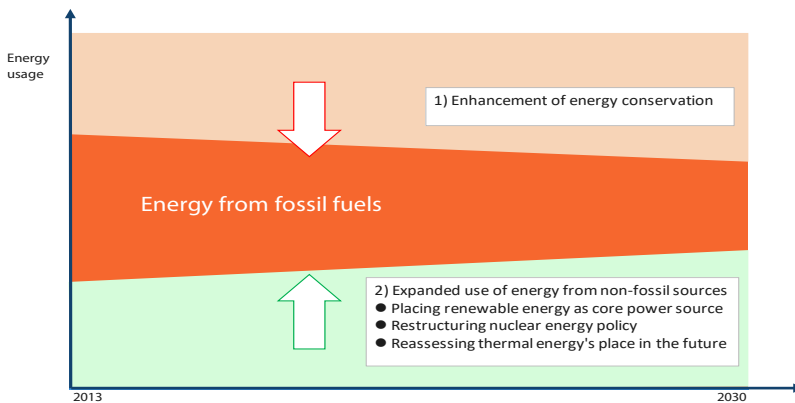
Energy usage

1) Enhancement of energy conservation

Energy from fossil fuels

2) Expanded use of energy from non-fossil sources
● Placing renewable energy as core power source
● Restructuring nuclear energy policy
● Reassessing thermal energy's place in the future

2013

2030